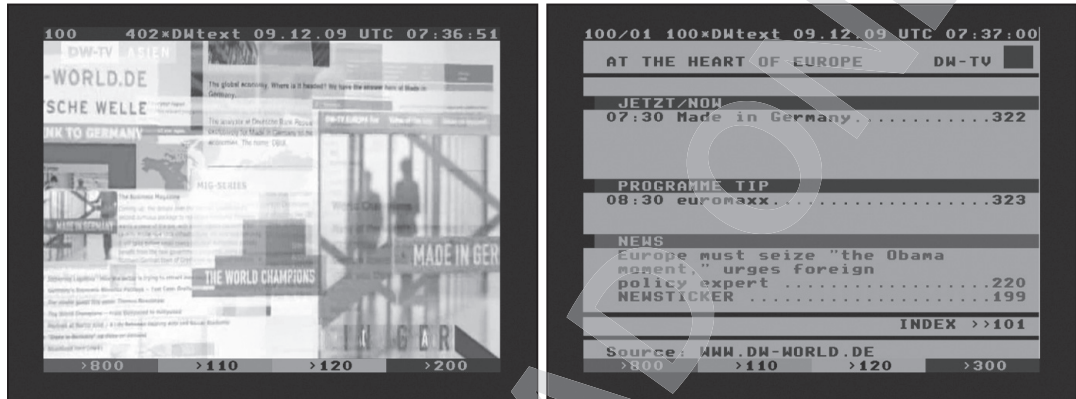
100 402×DWtext 09.12.09 UTC 07:36:51

DW-TV ASIEN

-WORLD.DE

SCHE WELLE

NK TO GERMANY

The global economy. Where is it heading? We have the answer here at Made in Germany.

MADE IN GERMANY

THE WORLD CHAMPIONS

MADE IN GER

IN GER

>800 >110 >120 >200

100/01 100×DWtext 09.12.09 UTC 07:37:00

AT THE HEART OF EUROPE DW-TV

JETZT/NOW
07:30 Made in Germany...........322

PROGRAMME TIP
08:30 euromaxx..................323

NEWS
Europe must seize "the Obama moment," urges foreign policy expert .................220
NEWSTICKER ......................199

INDEX >>101

Source: WWW.DW-WORLD.DE
>800 >110 >120 >300